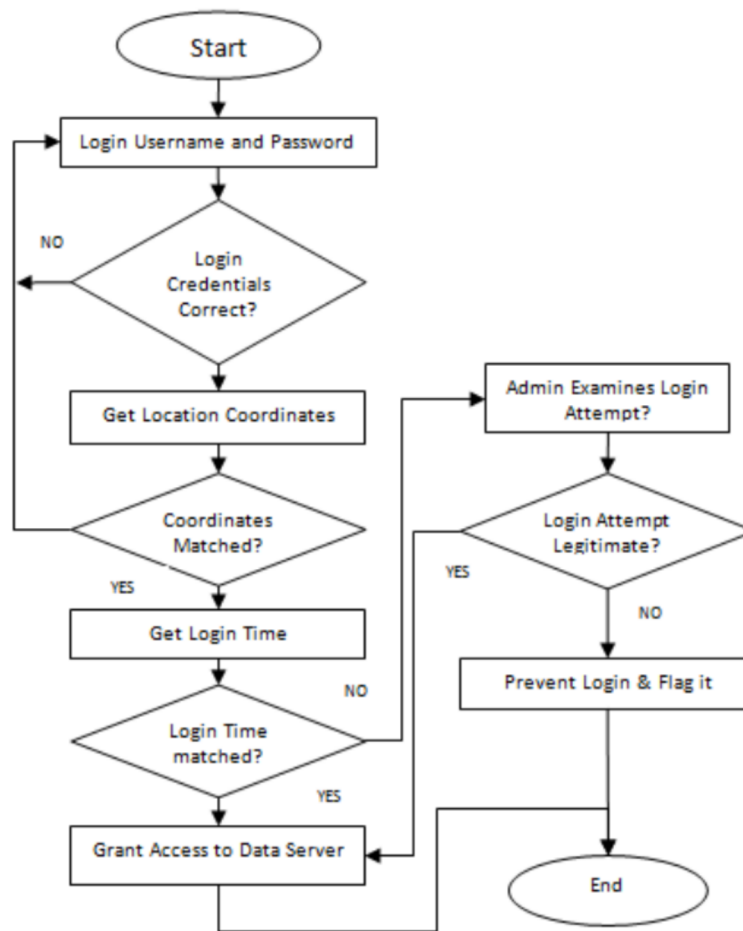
Start

Login Username and Password

NO

Login Credentials Correct?

Get Location Coordinates

Coordinates Matched?

YES

Get Login Time

NO

Login Time matched?

YES

Grant Access to Data Server

Admin Examines Login Attempt?

Login Attempt Legitimate?

YES

NO

Prevent Login & Flag it

End